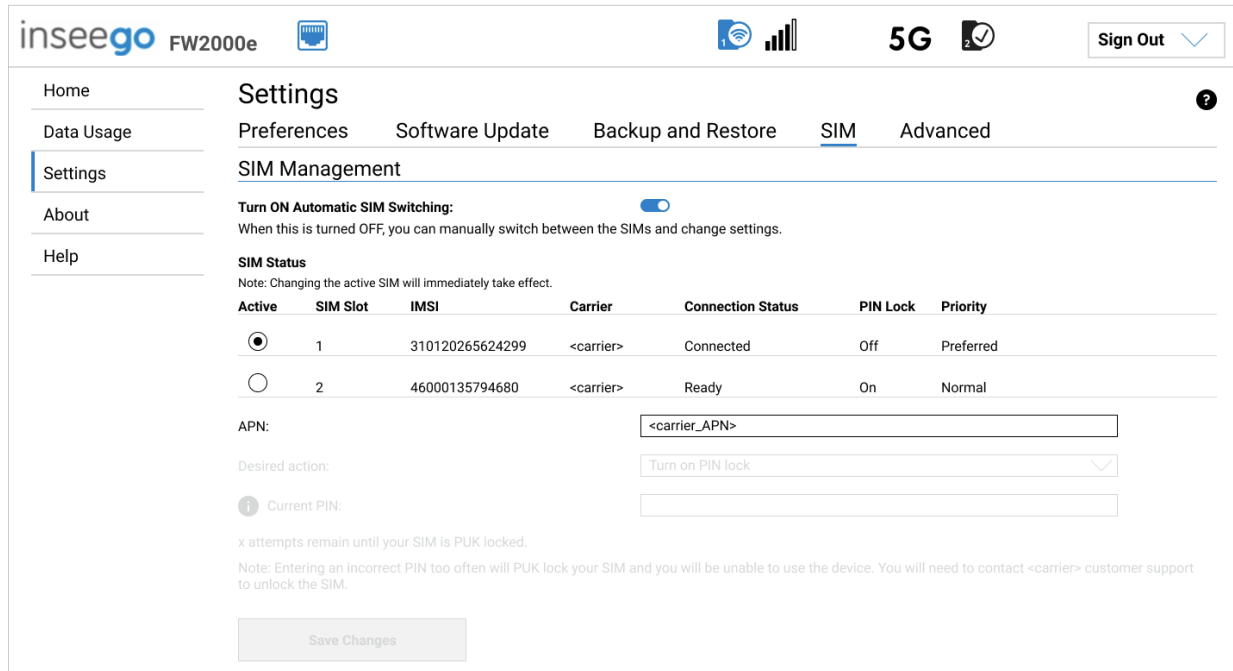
inseego FW2000e

1

5G

2

Sign Out

Home

Data Usage

Settings

About

Help

Settings

?

Preferences Software Update Backup and Restore SIM Advanced

SIM Management

Turn ON Automatic SIM Switching:

When this is turned OFF, you can manually switch between the SIMs and change settings.

SIM Status

Note: Changing the active SIM will immediately take effect.

| Active | SIM Slot | IMSI | Carrier | Connection Status | PIN Lock | Priority |
|---|---|---|---|---|---|---|
| ● | 1 | 310120265624299 | <carrier> | Connected | Off | Preferred |
| ○ | 2 | 46000135794680 | <carrier> | Ready | On | Normal |

APN: <carrier_APN>

Desired action: Turn on PIN lock

Current PIN:

x attempts remain until your SIM is PUK locked.

Note: Entering an incorrect PIN too often will PUK lock your SIM and you will be unable to use the device. You will need to contact <carrier> customer support to unlock the SIM.

Save Changes